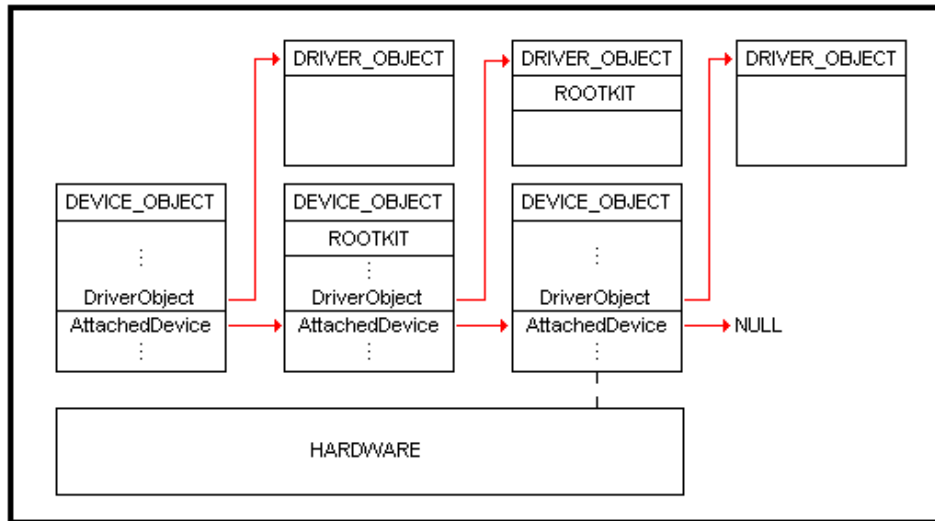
DRIVER_OBJECT

DRIVER_OBJECT
ROOTKIT

DRIVER_OBJECT

DEVICE_OBJECT
⋮
DriverObject
AttachedDevice
⋮

DEVICE_OBJECT
ROOTKIT
⋮
DriverObject
AttachedDevice
⋮

DEVICE_OBJECT
⋮
DriverObject
AttachedDevice
⋮

NULL

HARDWARE